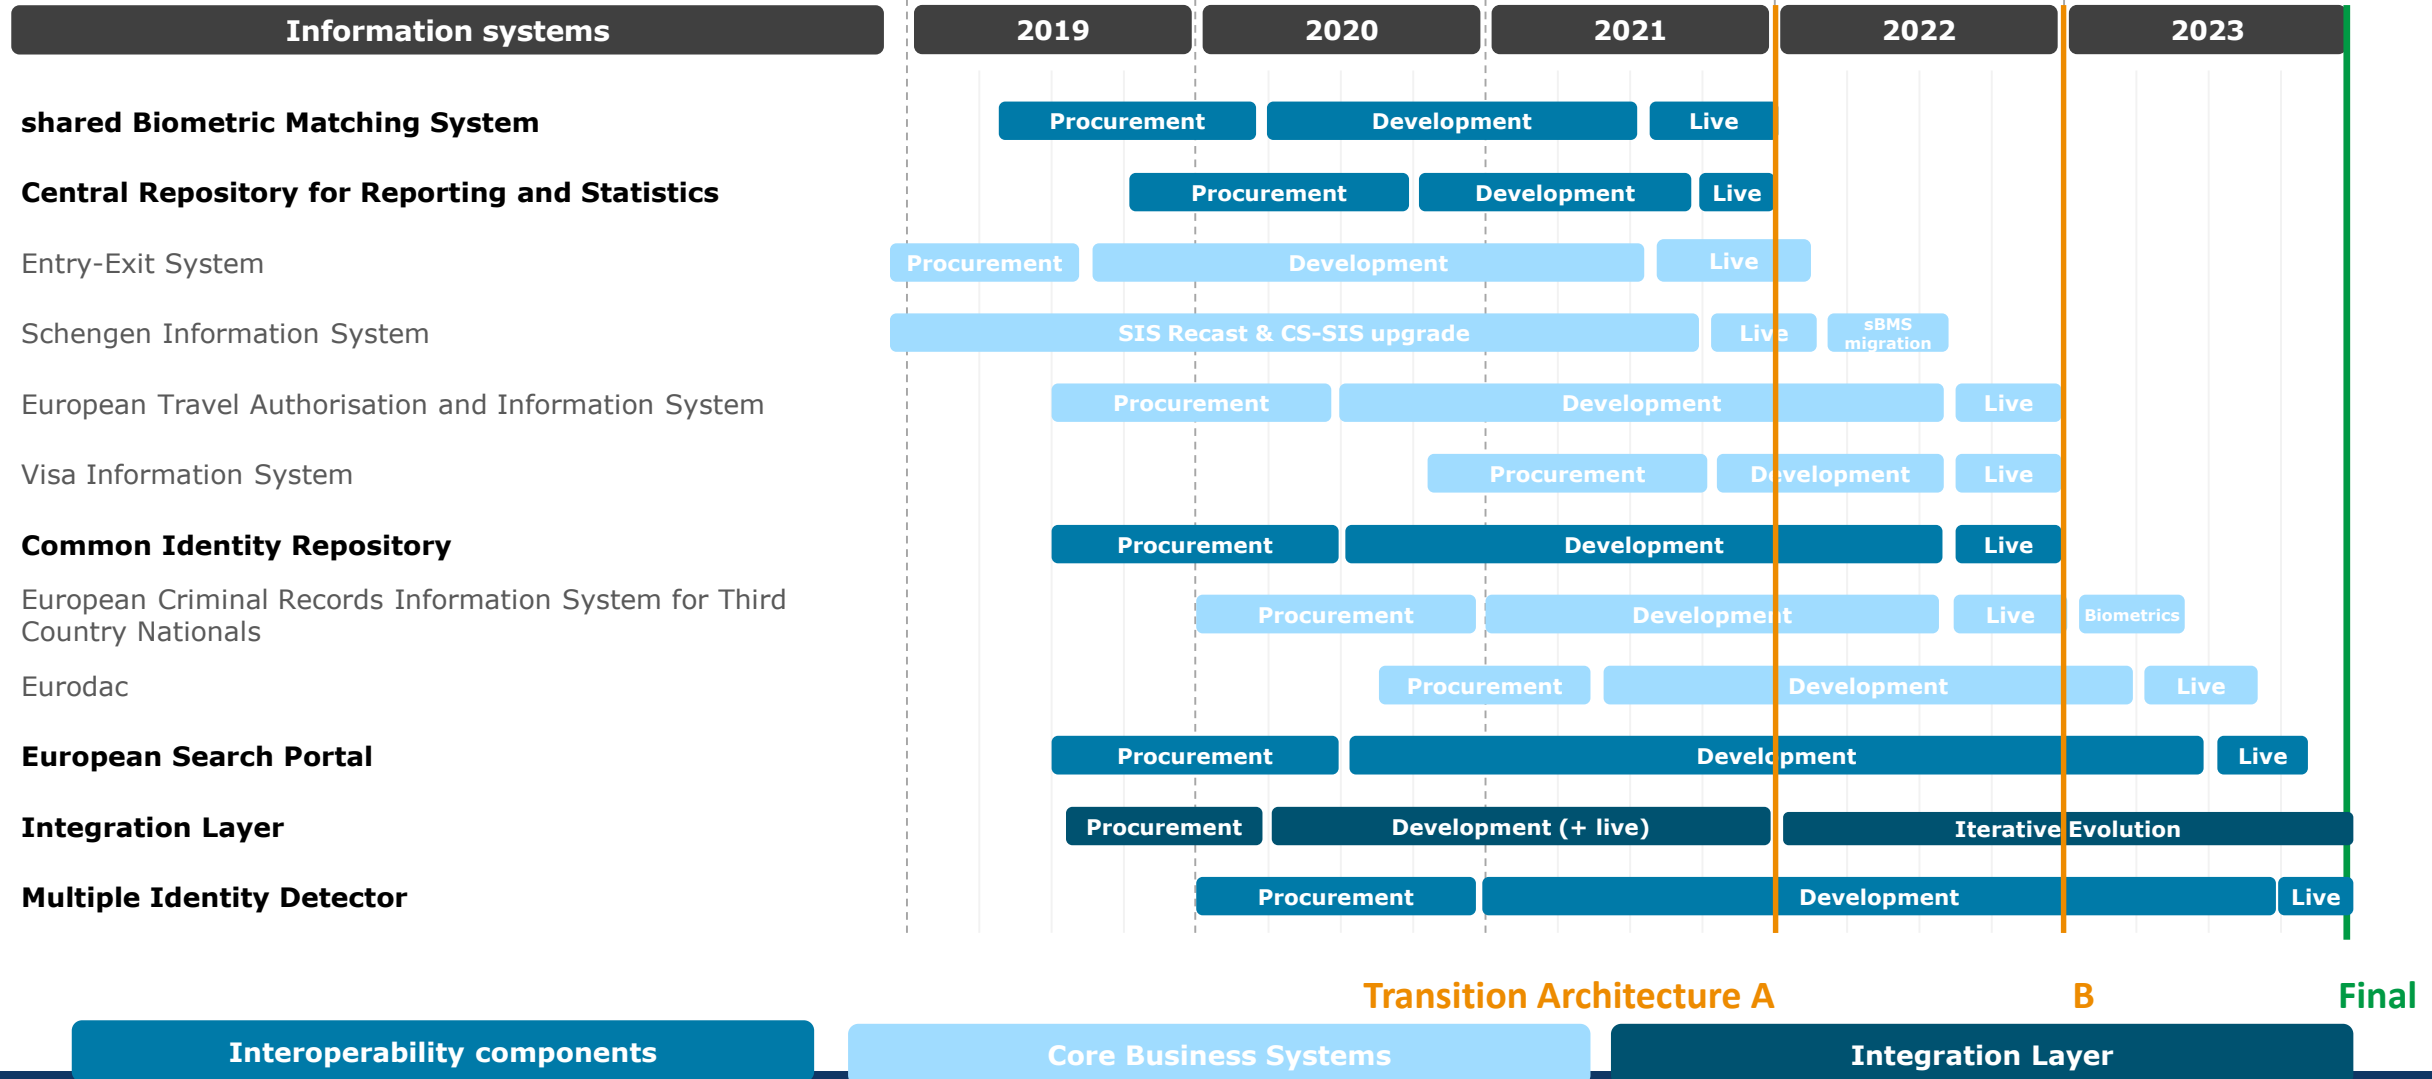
| Information systems | 2019 | 2020 | 2021 | 2022 | 2023 |
|---|---|---|---|---|---|

shared Biometric Matching System — Procurement, Development, Live

Central Repository for Reporting and Statistics — Procurement, Development, Live

Entry-Exit System — Procurement, Development, Live

Schengen Information System — SIS Recast & CS-SIS upgrade, Live, sBMS migration

European Travel Authorisation and Information System — Procurement, Development, Live

Visa Information System — Procurement, Development, Live

Common Identity Repository — Procurement, Development, Live

European Criminal Records Information System for Third Country Nationals — Procurement, Development, Live, Biometrics

Eurodac — Procurement, Development, Live

European Search Portal — Procurement, Development, Live

Integration Layer — Procurement, Development (+ live), Iterative Evolution

Multiple Identity Detector — Procurement, Development, Live

Transition Architecture A B Final

Interoperability components Core Business Systems Integration Layer